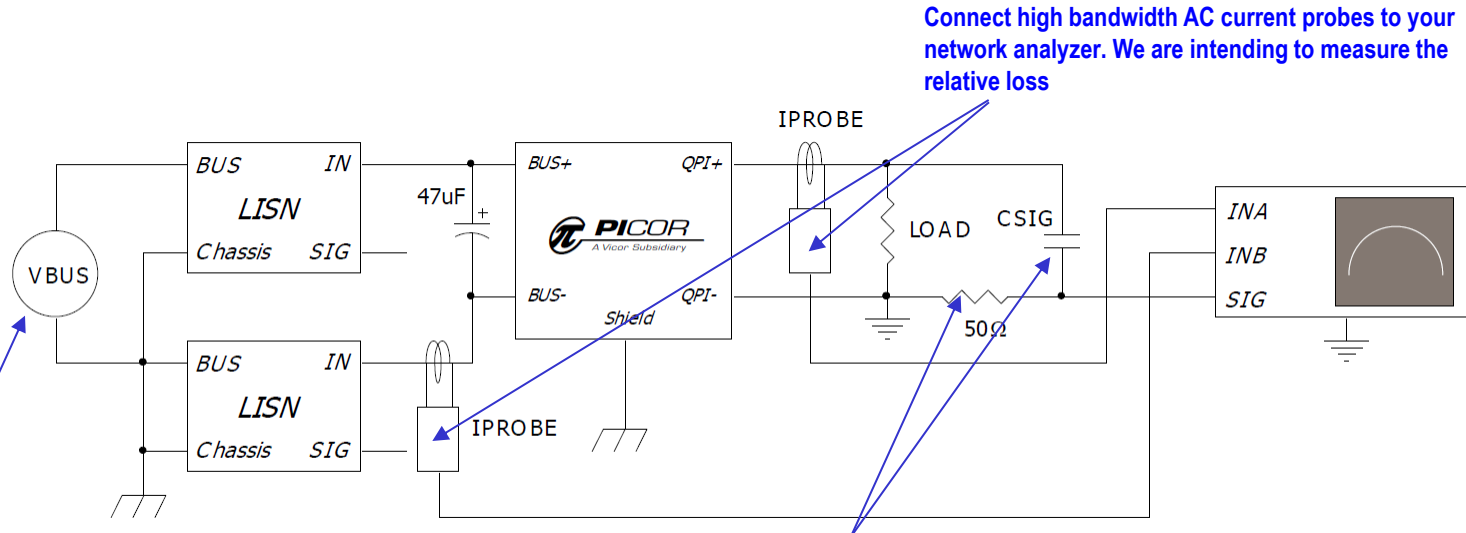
Connect high bandwidth AC current probes to your network analyzer. We are intending to measure the relative loss

IPROBE

BUS
IN
LISN
Chassis
SIG

47uF
+

BUS+
QPI+
PICOR
A Vicor Subsidiary
BUS-
QPI-
Shield

LOAD
CSIG
50Ω

INA
INB
SIG

VBUS

BUS
IN
LISN
Chassis
SIG

IPROBE